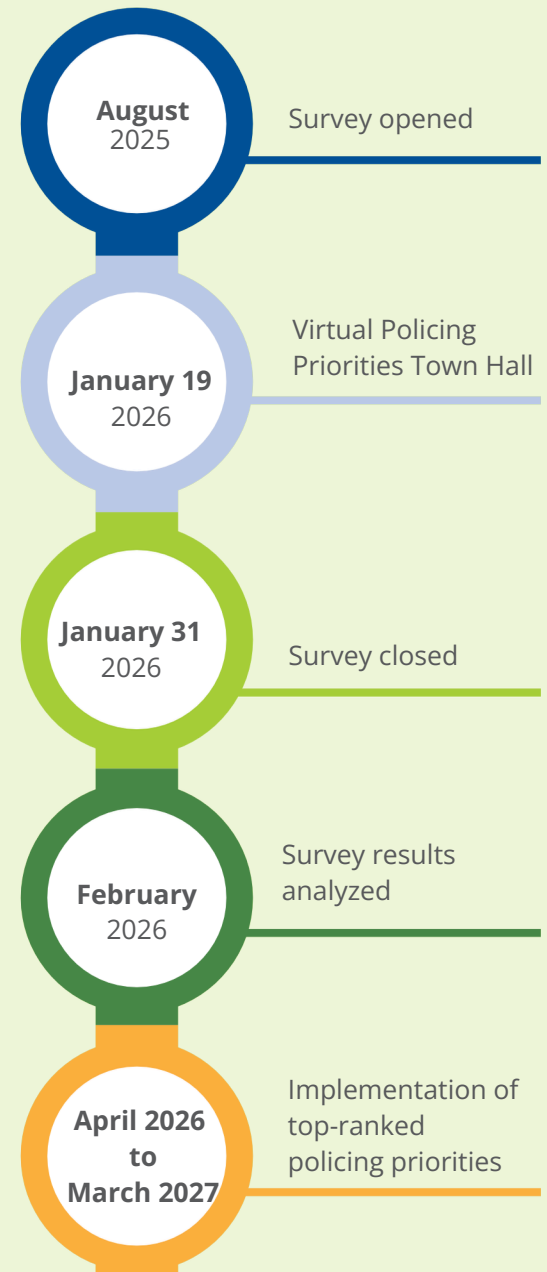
August
2025

Survey opened

January 19
2026

Virtual Policing Priorities Town Hall

January 31
2026

Survey closed

February
2026

Survey results analyzed

April 2026
to
March 2027

Implementation of top-ranked policing priorities